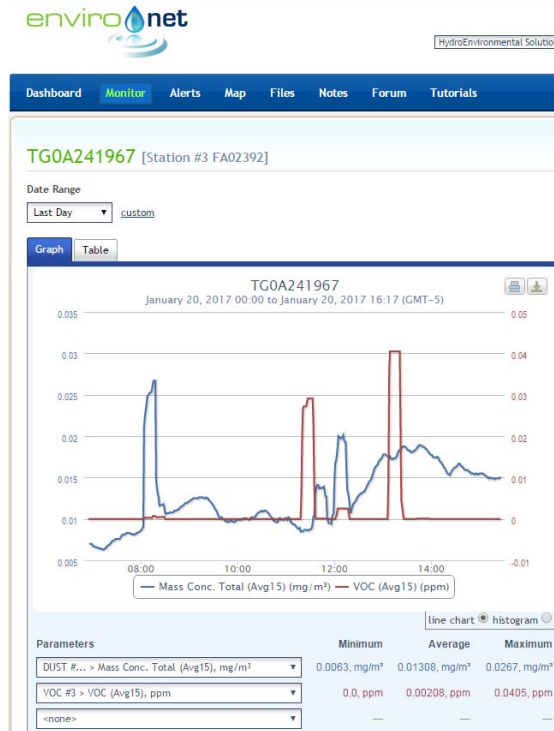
enviro net

HydroEnvironmental Solutio

Dashboard Monitor Alerts Map Files Notes Forum Tutorials

TG0A241967 [Station #3 FA02392]

Date Range

Last Day custom

Graph Table

TG0A241967
January 20, 2017 00:00 to January 20, 2017 16:17 (GMT-5)

0.035
0.03
0.025
0.02
0.015
0.01
0.005

0.05
0.04
0.03
0.02
0.01
0
-0.01

08:00 10:00 12:00 14:00

— Mass Conc. Total (Avg15) (mg/m³) — VOC (Avg15) (ppm)

line chart histogram

| Parameters | Minimum | Average | Maximum |
|---|---|---|---|
| DUST #... > Mass Conc. Total (Avg15), mg/m³ | 0.0063, mg/m³ | 0.01308, mg/m³ | 0.0267, mg/m³ |
| VOC #3 > VOC (Avg15), ppm | 0.0, ppm | 0.00208, ppm | 0.0405, ppm |
| <none> | — | — | — |